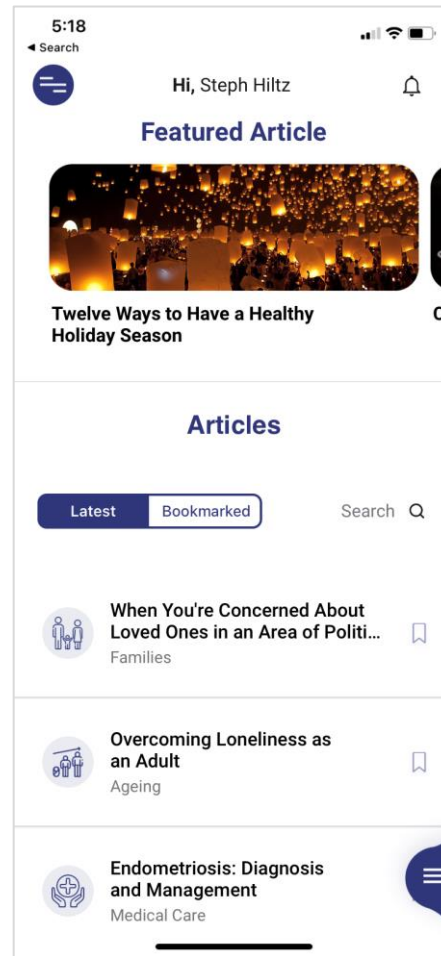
5:18
◂ Search

Hi, Steph Hiltz

Featured Article

Twelve Ways to Have a Healthy Holiday Season

C

Articles

Latest Bookmarked

Search

When You're Concerned About Loved Ones in an Area of Politi...
Families

Overcoming Loneliness as an Adult
Ageing

Endometriosis: Diagnosis and Management
Medical Care